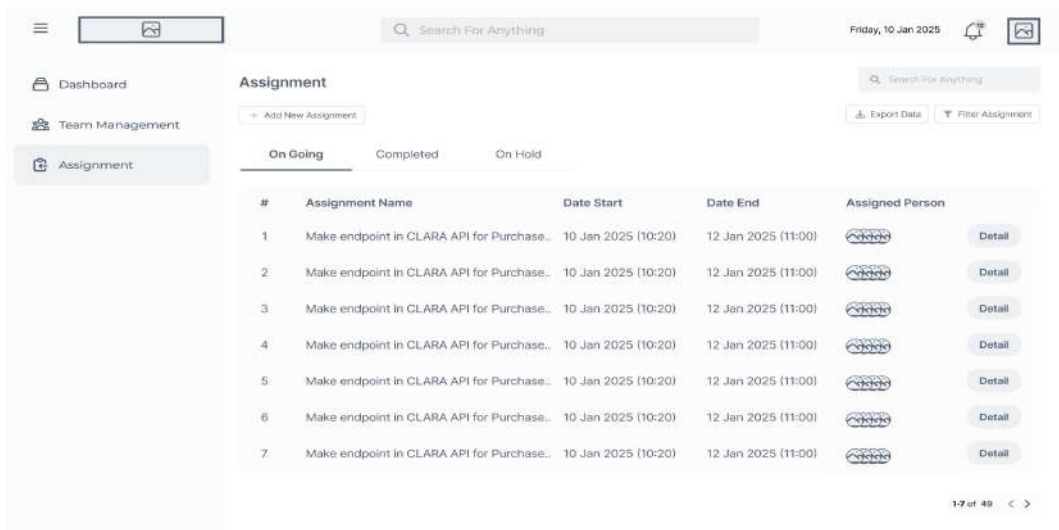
Search For Anything

Friday, 10 Jan 2025

Dashboard

Team Management

Assignment

Assignment

Search For Anything

+ Add New Assignment

Export Data

Filter Assignment

On Going

Completed

On Hold

| # | Assignment Name | Date Start | Date End | Assigned Person | |
|---|---|---|---|---|---|
| 1 | Make endpoint in CLARA API for Purchase.. | 10 Jan 2025 (10:20) | 12 Jan 2025 (11:00) | | Detail |
| 2 | Make endpoint in CLARA API for Purchase.. | 10 Jan 2025 (10:20) | 12 Jan 2025 (11:00) | | Detail |
| 3 | Make endpoint in CLARA API for Purchase.. | 10 Jan 2025 (10:20) | 12 Jan 2025 (11:00) | | Detail |
| 4 | Make endpoint in CLARA API for Purchase.. | 10 Jan 2025 (10:20) | 12 Jan 2025 (11:00) | | Detail |
| 5 | Make endpoint in CLARA API for Purchase.. | 10 Jan 2025 (10:20) | 12 Jan 2025 (11:00) | | Detail |
| 6 | Make endpoint in CLARA API for Purchase.. | 10 Jan 2025 (10:20) | 12 Jan 2025 (11:00) | | Detail |
| 7 | Make endpoint in CLARA API for Purchase.. | 10 Jan 2025 (10:20) | 12 Jan 2025 (11:00) | | Detail |

1-7 of 49 < >